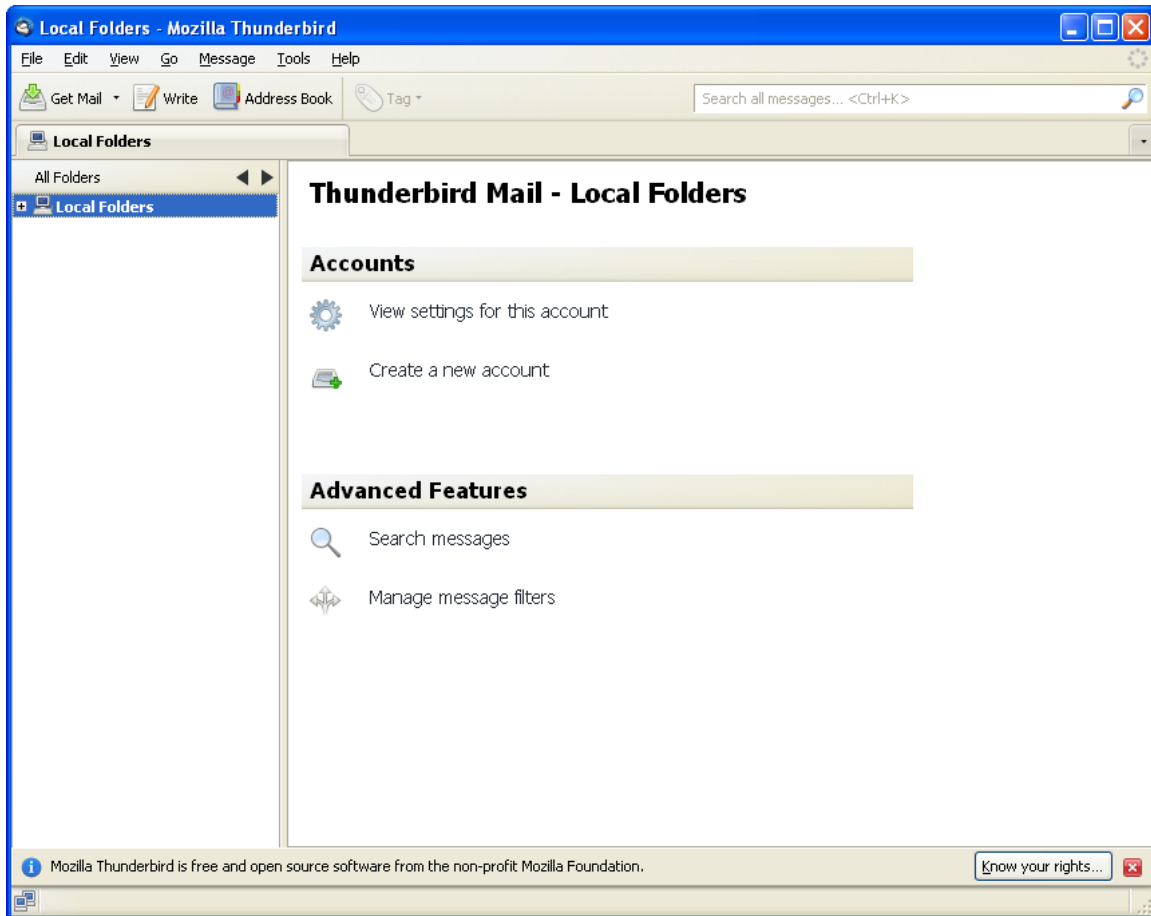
Local Folders - Mozilla Thunderbird

File Edit View Go Message Tools Help

Get Mail Write Address Book Tag

Search all messages... <Ctrl+K>

Local Folders

All Folders

Local Folders

Thunderbird Mail - Local Folders

Accounts

View settings for this account

Create a new account

Advanced Features

Search messages

Manage message filters

Mozilla Thunderbird is free and open source software from the non-profit Mozilla Foundation.

Know your rights...